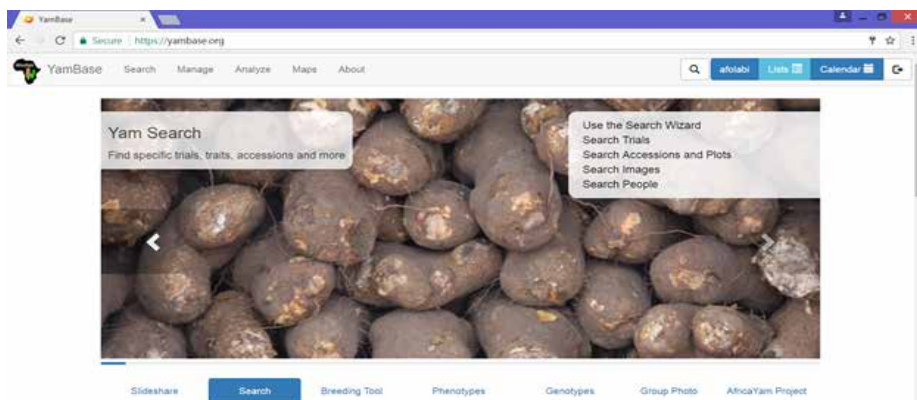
YamBase ×

Secure | https://yambase.org

YamBase Search Manage Analyze Maps About

afolabi Lists Calendar

Yam Search

Find specific trials, traits, accessions and more

Use the Search Wizard
Search Trials
Search Accessions and Plots
Search Images
Search People

Slideshare Search Breeding Tool Phenotypes Genotypes Group Photo AfricaYam Project